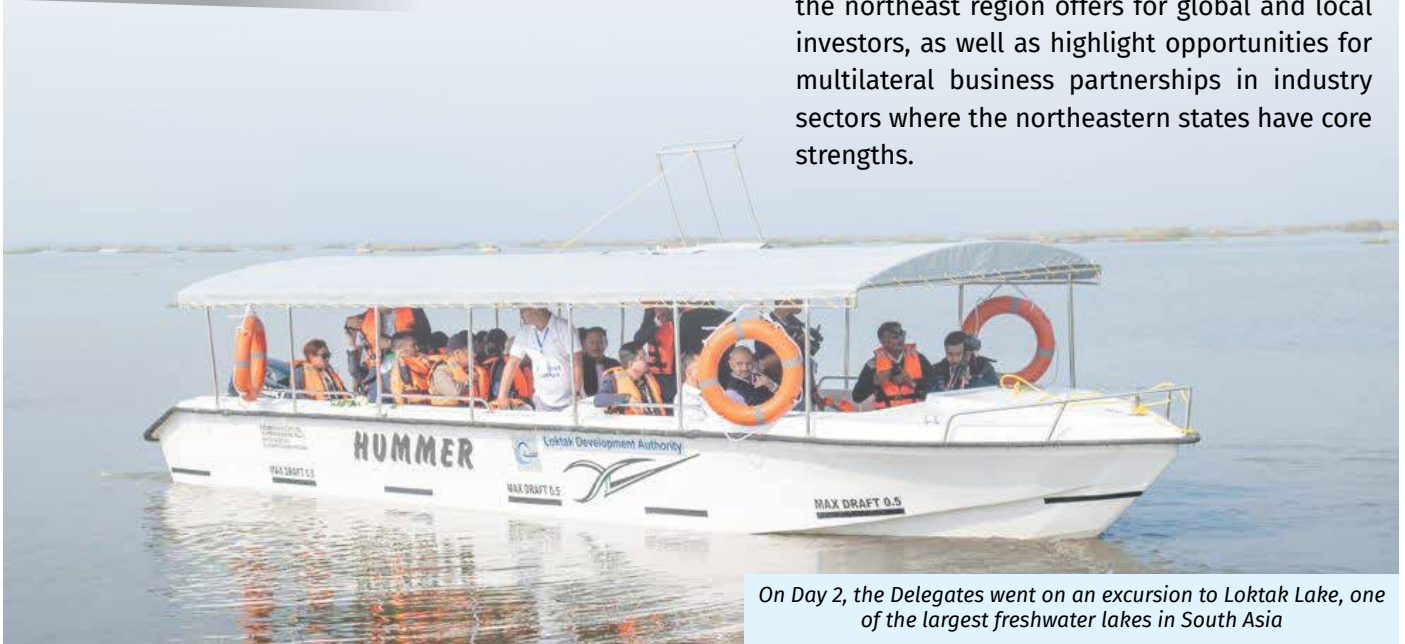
the northeast region offers for global and local investors, as well as highlight opportunities for multilateral business partnerships in industry sectors where the northeastern states have core strengths.

HUMMER

Loktak Development Authority

MAX DRAFT 0.5

MAX DRAFT 0.5

MAX DRAFT 0.5

On Day 2, the Delegates went on an excursion to Loktak Lake, one of the largest freshwater lakes in South Asia